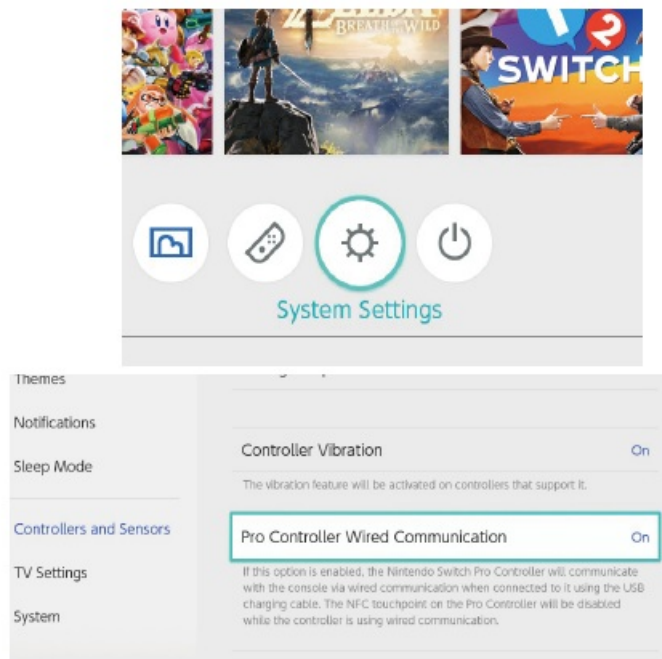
ZELDA
BREATH OF THE WILD

2
SWITCH

System Settings

Themes

Notifications

Sleep Mode

Controllers and Sensors

TV Settings

System

Controller Vibration

On

The vibration feature will be activated on controllers that support it.

Pro Controller Wired Communication

On

If this option is enabled, the Nintendo Switch Pro Controller will communicate with the console via wired communication when connected to it using the USB charging cable. The NFC touchpoint on the Pro Controller will be disabled while the controller is using wired communication.